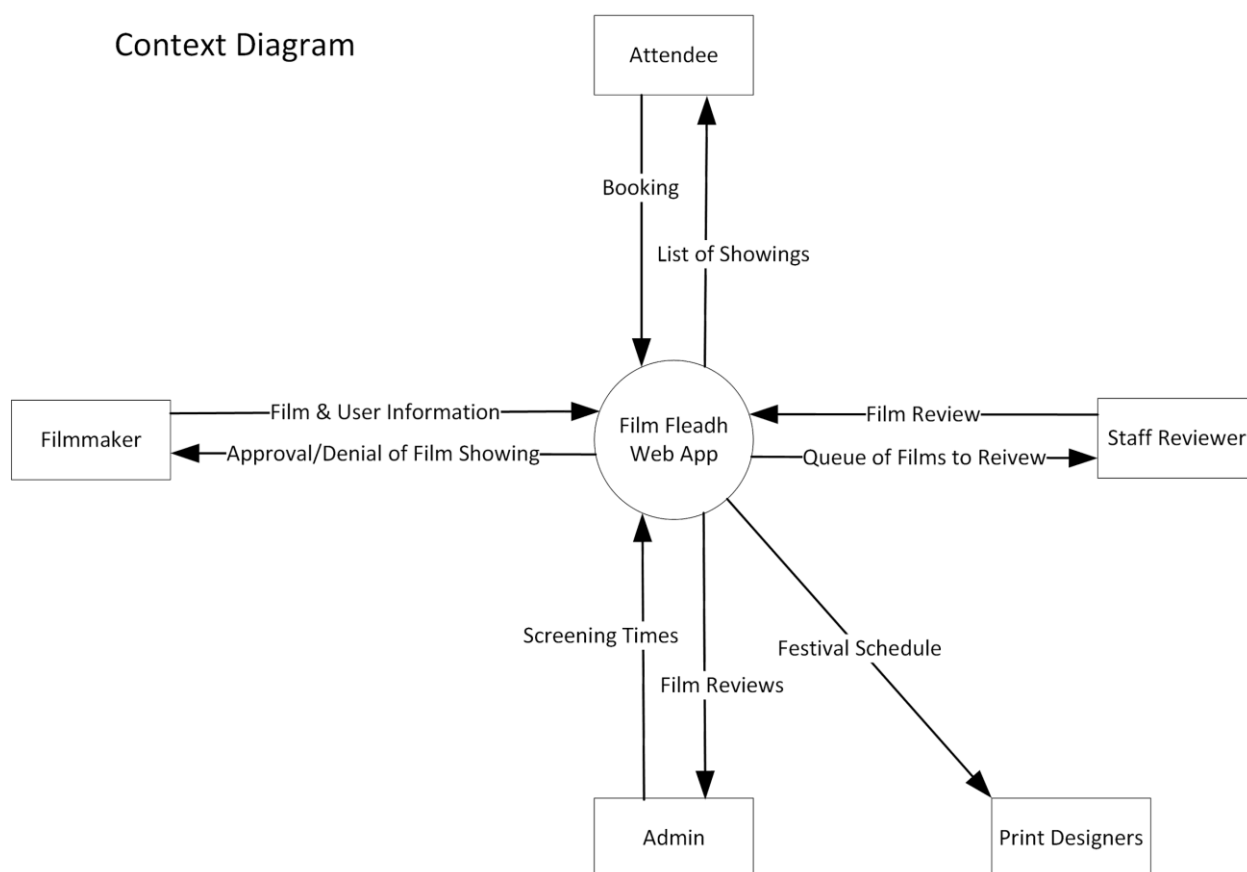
Context Diagram

Attendee

Booking

List of Showings

Filmmaker

Film & User Information

Approval/Denial of Film Showing

Film Fleadh Web App

Film Review

Queue of Films to Reivew

Staff Reviewer

Screening Times

Film Reviews

Festival Schedule

Admin

Print Designers